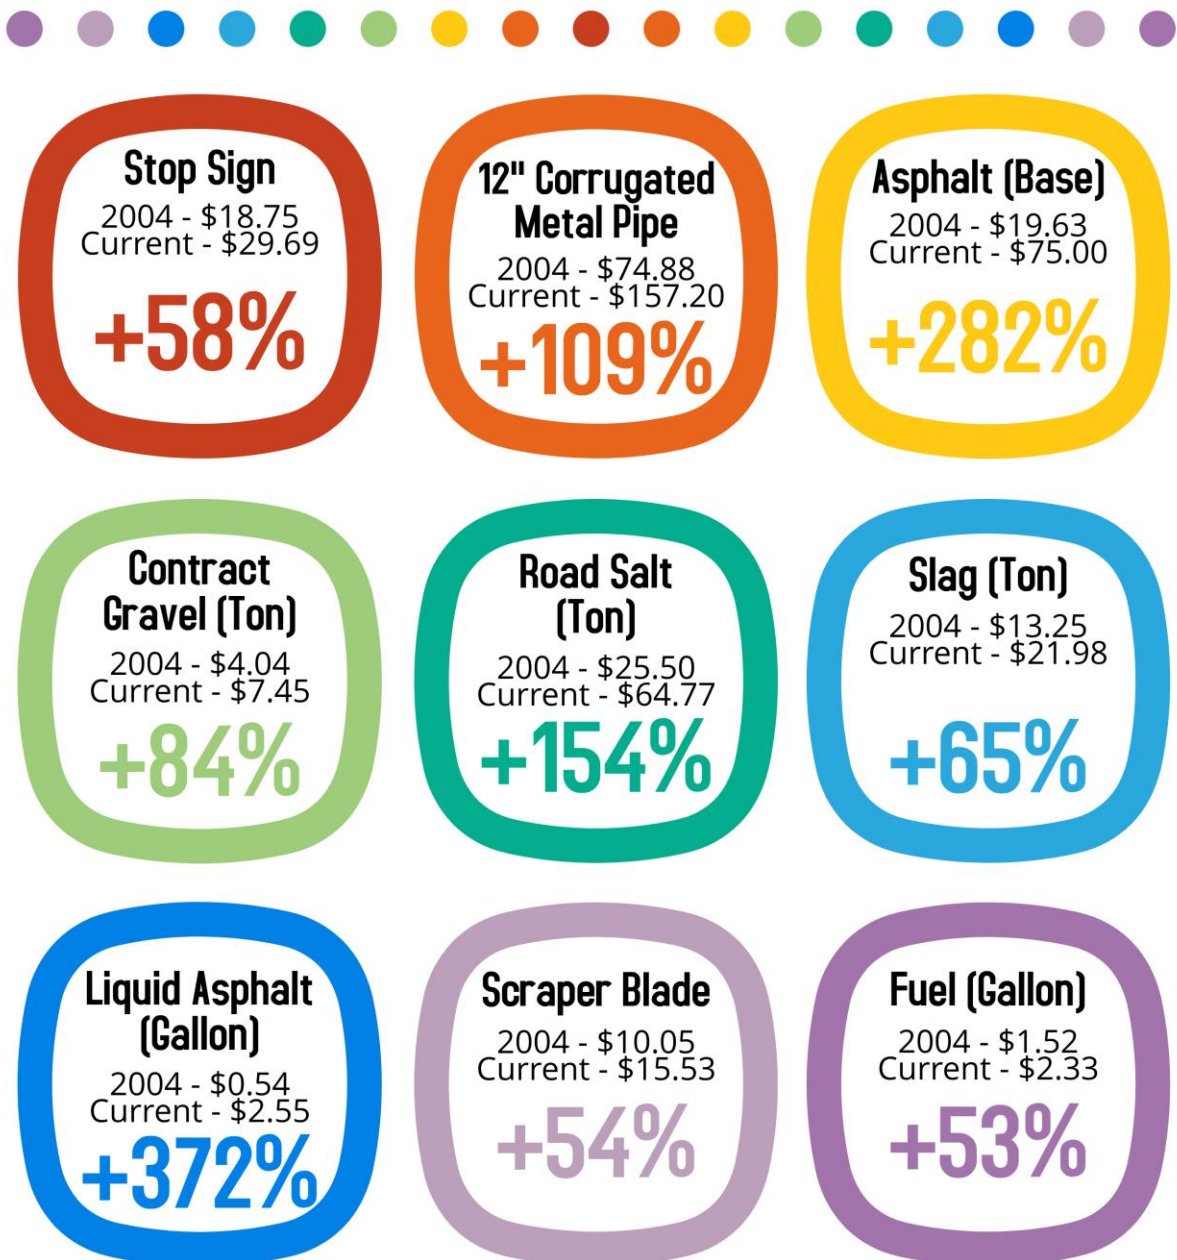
Stop Sign
2004 - \$18.75
Current - \$29.69
+58%

12" Corrugated Metal Pipe
2004 - \$74.88
Current - \$157.20
+109%

Asphalt (Base)
2004 - \$19.63
Current - \$75.00
+282%

Contract Gravel (Ton)
2004 - \$4.04
Current - \$7.45
+84%

Road Salt (Ton)
2004 - \$25.50
Current - \$64.77
+154%

Slag (Ton)
2004 - \$13.25
Current - \$21.98
+65%

Liquid Asphalt (Gallon)
2004 - \$0.54
Current - \$2.55
+372%

Scraper Blade
2004 - \$10.05
Current - \$15.53
+54%

Fuel (Gallon)
2004 - \$1.52
Current - \$2.33
+53%